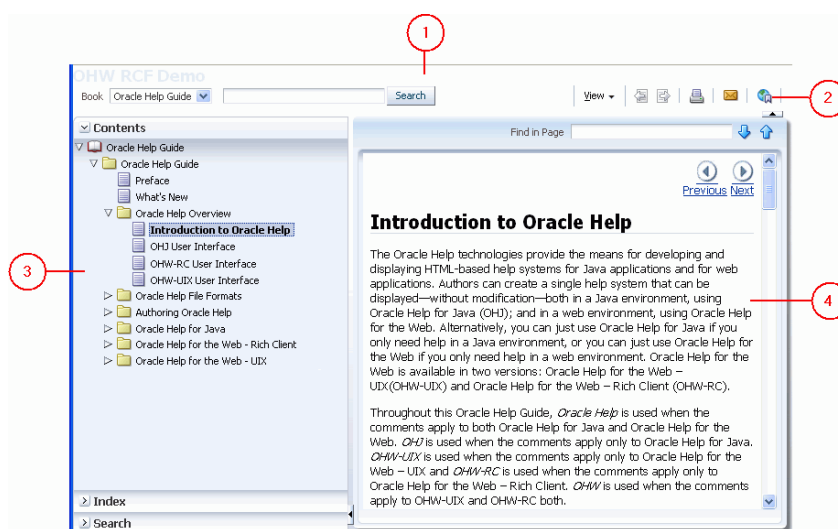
1

OHW RCF Demo

Book Oracle Help Guide

Search

View

2

Contents

Oracle Help Guide
Oracle Help Guide
Preface
What's New
Oracle Help Overview
Introduction to Oracle Help
OHJ User Interface
OHW-RC User Interface
OHW-UIX User Interface
Oracle Help File Formats
Authoring Oracle Help
Oracle Help for Java
Oracle Help for the Web - Rich Client
Oracle Help for the Web - UIX

3

Find in Page

Previous Next

Introduction to Oracle Help

The Oracle Help technologies provide the means for developing and displaying HTML-based help systems for Java applications and for web applications. Authors can create a single help system that can be displayed—without modification—both in a Java environment, using Oracle Help for Java (OHJ); and in a web environment, using Oracle Help for the Web. Alternatively, you can just use Oracle Help for Java if you only need help in a Java environment, or you can just use Oracle Help for the Web if you only need help in a web environment. Oracle Help for the Web is available in two versions: Oracle Help for the Web – UIX(OHW-UIX) and Oracle Help for the Web – Rich Client (OHW-RC).

4

Throughout this Oracle Help Guide, *Oracle Help* is used when the comments apply to both Oracle Help for Java and Oracle Help for the Web. *OHJ* is used when the comments apply only to Oracle Help for Java. *OHW-UIX* is used when the comments apply only to Oracle Help for the Web – UIX and *OHW-RC* is used when the comments apply only to Oracle Help for the Web – Rich Client. *OHW* is used when the comments apply to OHW-UIX and OHW-RC both.

Index

Search